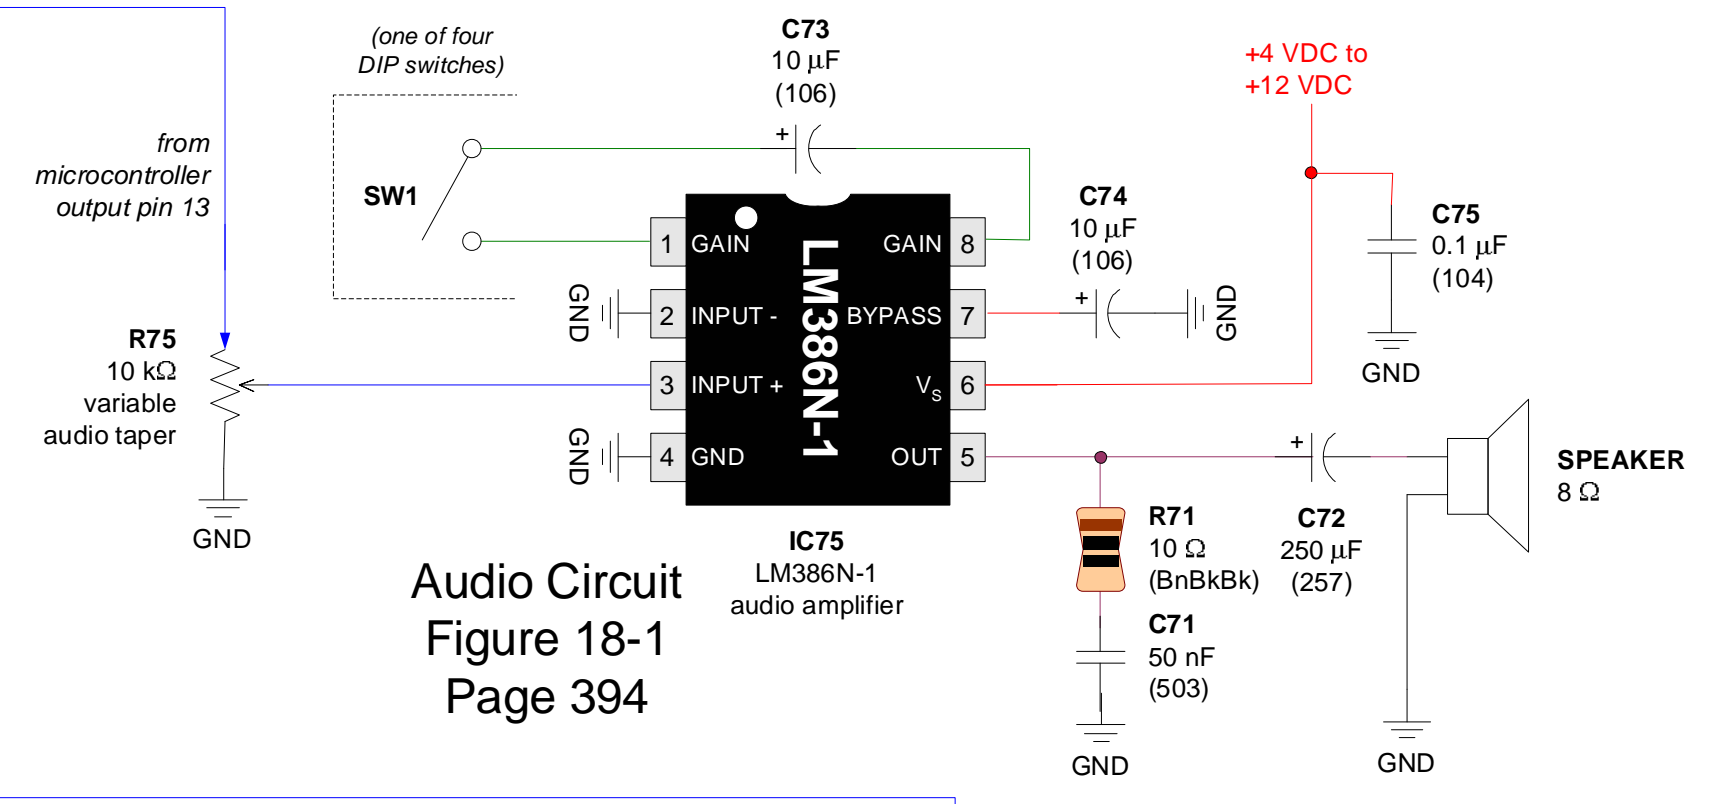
(one of four DIP switches)

C73
10 µF
(106)

+4 VDC to
+12 VDC

from
microcontroller
output pin 13

SW1

+

1 GAIN
GAIN 8

C74
10 µF
(106)

C75
0.1 µF
(104)

LM386N-1

GND
2 INPUT -
BYPASS 7
+
GND

R75
10 kΩ
variable
audio taper

3 INPUT +
$V_S$ 6

GND

GND
4 GND
OUT 5
+

SPEAKER
8 Ω

GND

IC75
LM386N-1
audio amplifier

R71
10 Ω
(BnBkBk)

C72
250 µF
(257)

Audio Circuit
Figure 18-1
Page 394

C71
50 nF
(503)

GND

GND